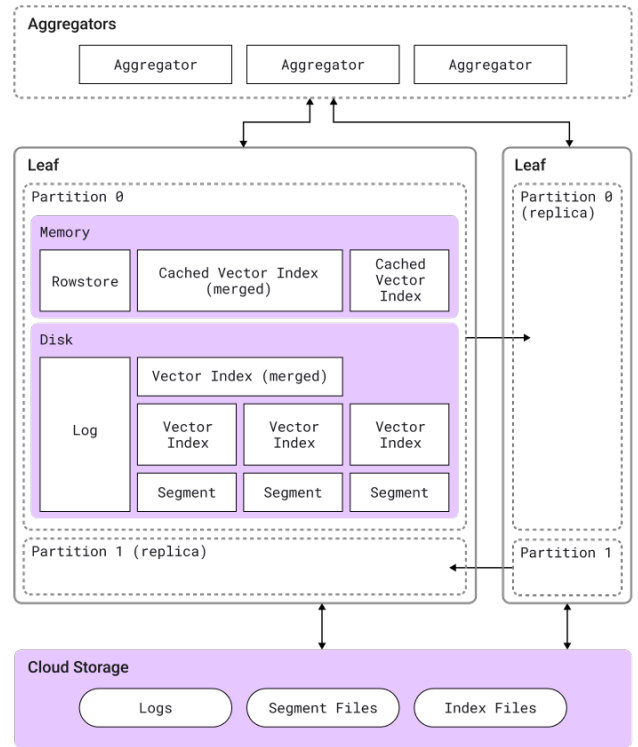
Aggregators

Aggregator

Aggregator

Aggregator

Leaf

Partition 0

Memory

Rowstore

Cached Vector Index (merged)

Cached Vector Index

Disk

Log

Vector Index (merged)

Vector Index

Vector Index

Vector Index

Segment

Segment

Segment

Partition 1 (replica)

Leaf

Partition 0 (replica)

Partition 1

Cloud Storage

Logs

Segment Files

Index Files